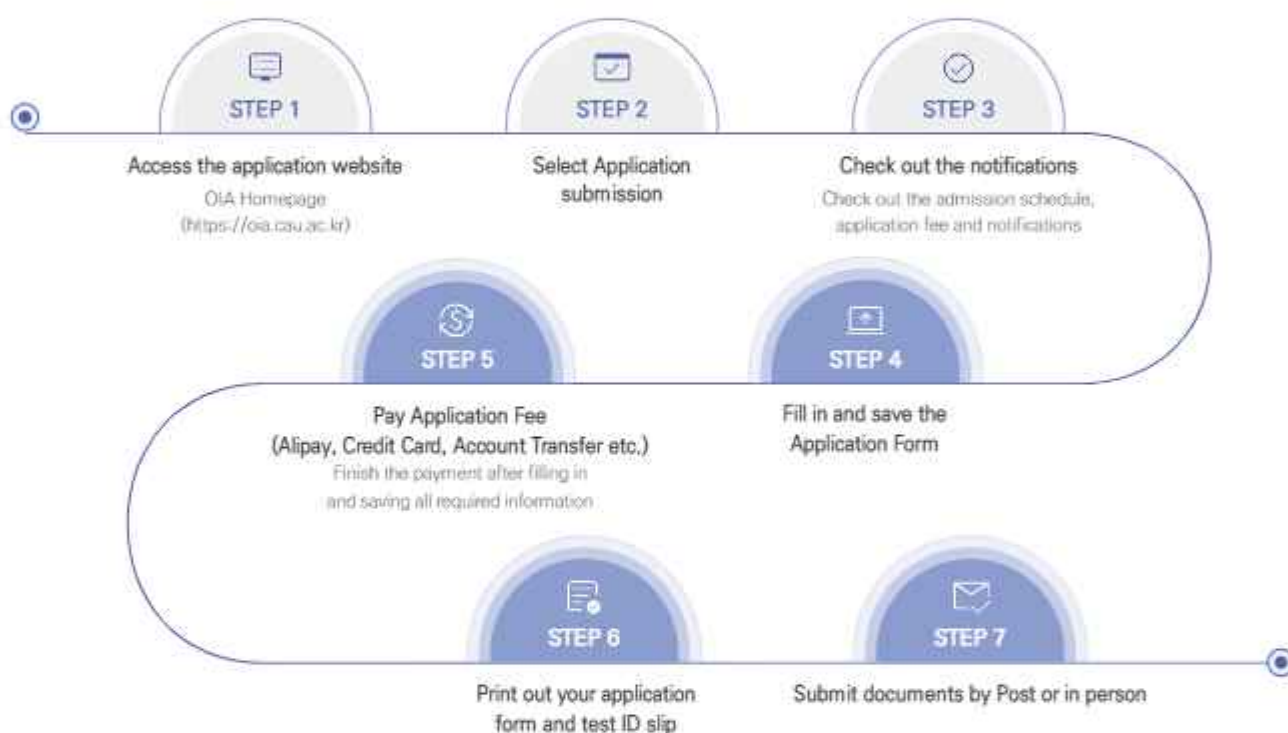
STEP 1

Access the application website
OIA Homepage
(https://oia.cau.ac.kr)

STEP 2

Select Application submission

STEP 3

Check out the notifications
Check out the admission schedule, application fee and notifications

STEP 4

Fill in and save the Application Form

STEP 5

Pay Application Fee
(Alipay, Credit Card, Account Transfer etc.)
Finish the payment after filling in and saving all required information

STEP 6

Print out your application form and test ID slip

STEP 7

Submit documents by Post or in person